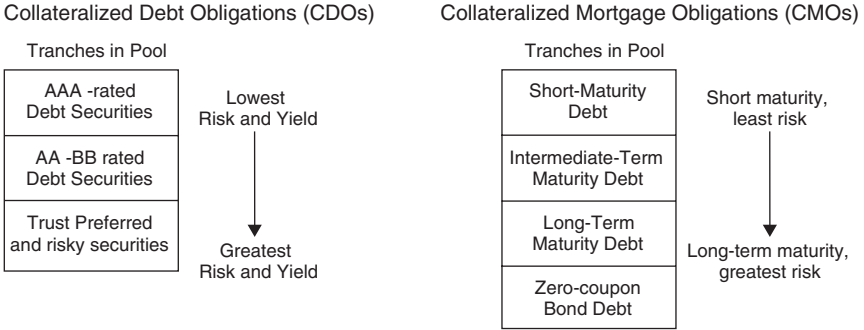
Collateralized Debt Obligations (CDOs)

Tranches in Pool

AAA -rated Debt Securities

AA -BB rated Debt Securities

Trust Preferred and risky securities

Lowest Risk and Yield

Greatest Risk and Yield

Collateralized Mortgage Obligations (CMOs)

Tranches in Pool

Short-Maturity Debt

Intermediate-Term Maturity Debt

Long-Term Maturity Debt

Zero-coupon Bond Debt

Short maturity, least risk

Long-term maturity, greatest risk